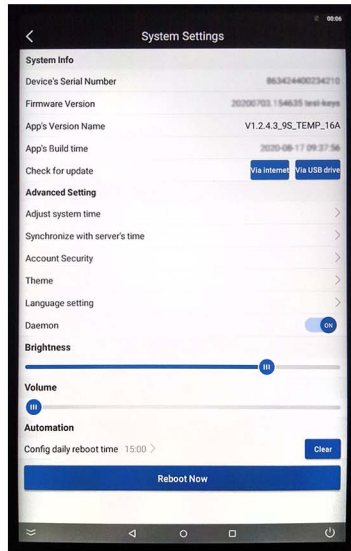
00:06

System Settings

System Info

Device's Serial Number 863424400234210

Firmware Version 20200703.154635 test-keys

App's Version Name V1.2.4.3_9S_TEMP_16A

App's Build time 2020-08-17 09:37:56

Check for update Via internet Via USB drive

Advanced Setting

Adjust system time

Synchronize with server's time

Account Security

Theme

Language setting

Daemon ON

Brightness

Volume

Automation

Config daily reboot time 15:00 Clear

Reboot Now